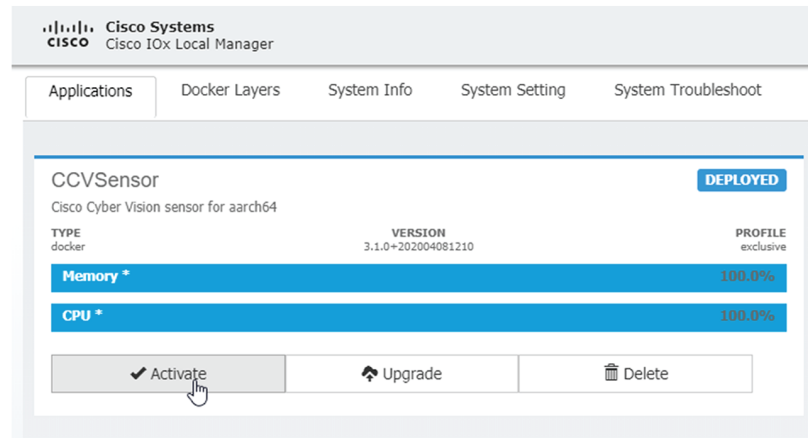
cisco Cisco Systems
Cisco IOx Local Manager

Applications | Docker Layers | System Info | System Setting | System Troubleshoot

CCVSensor
DEPLOYED
Cisco Cyber Vision sensor for aarch64

TYPE
docker

VERSION
3.1.0+202004081210

PROFILE
exclusive

Memory * 100.0%

CPU * 100.0%

Activate | Upgrade | Delete